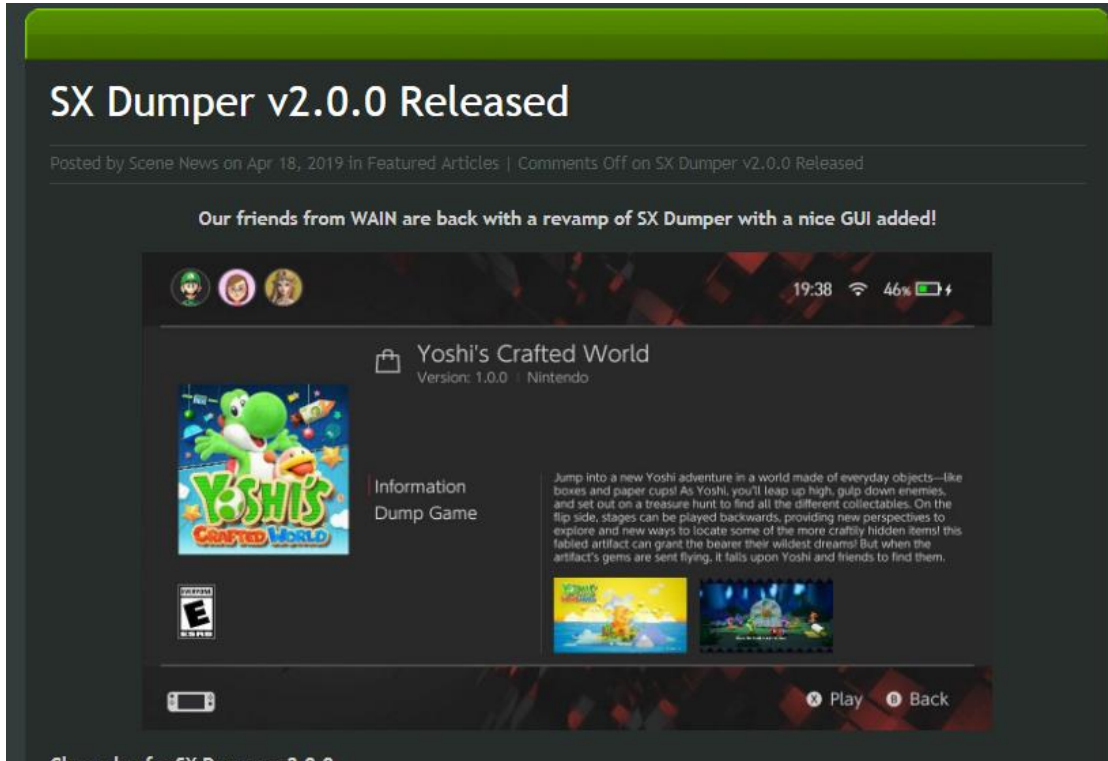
SX Dumper v2.0.0 Released

Posted by Scene News on Apr 18, 2019 in Featured Articles | Comments Off on SX Dumper v2.0.0 Released

Our friends from WAIN are back with a revamp of SX Dumper with a nice GUI added!

19:38 46%

Yoshi's Crafted World
Version: 1.0.0 | Nintendo

YOSHI'S CRAFTED WORLD

Information
Dump Game

Jump into a new Yoshi adventure in a world made of everyday objects—like boxes and paper cups! As Yoshi, you'll leap up high, gulp down enemies, and set out on a treasure hunt to find all the different collectables. On the flip side, stages can be played backwards, providing new perspectives to explore and new ways to locate some of the more craftily hidden items! this fabled artifact can grant the bearer their wildest dreams! But when the artifact's gems are sent flying, it falls upon Yoshi and friends to find them.

EVERYONE E ESRB

Play Back

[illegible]